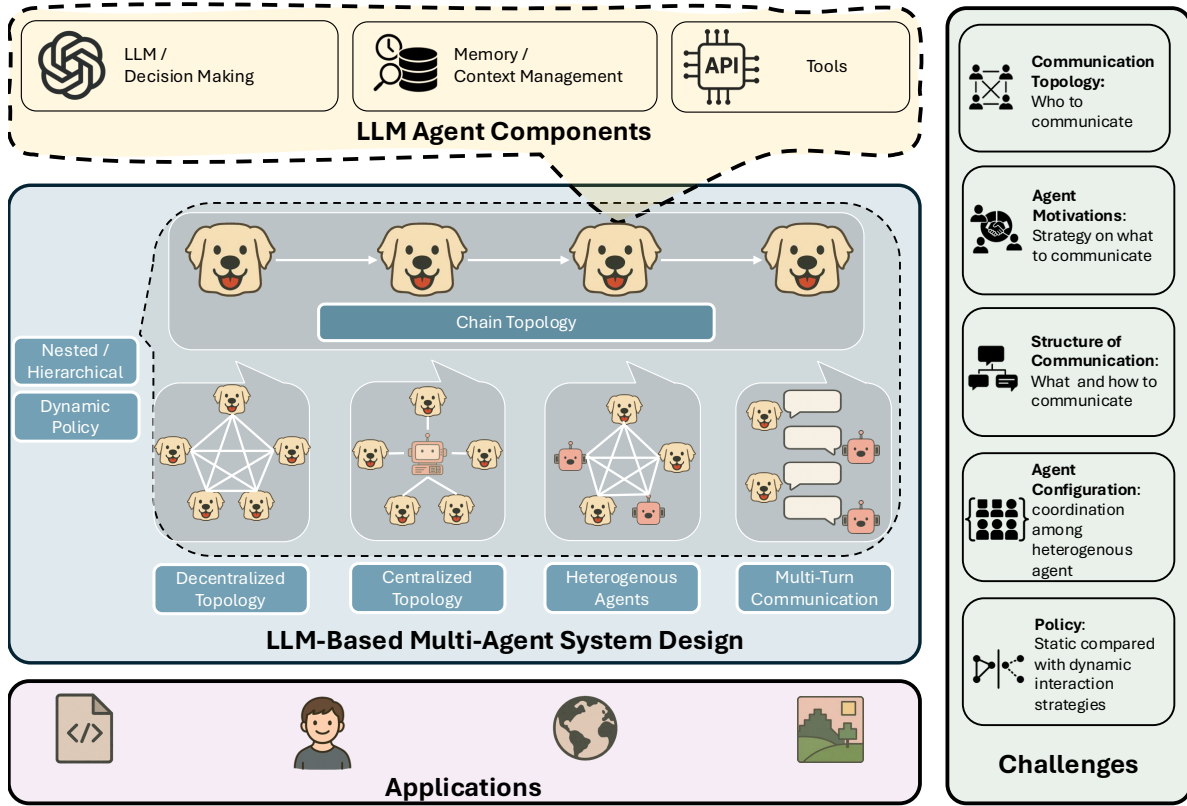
LLM / Decision Making

Memory / Context Management

API

Tools

LLM Agent Components

Chain Topology

Nested / Hierarchical

Dynamic Policy

Decentralized Topology

Centralized Topology

Heterogenous Agents

Multi-Turn Communication

LLM-Based Multi-Agent System Design

Applications

Communication Topology: Who to communicate

Agent Motivations: Strategy on what to communicate

Structure of Communication: What and how to communicate

Agent Configuration: coordination among heterogenous agent

Policy: Static compared with dynamic interaction strategies

Challenges